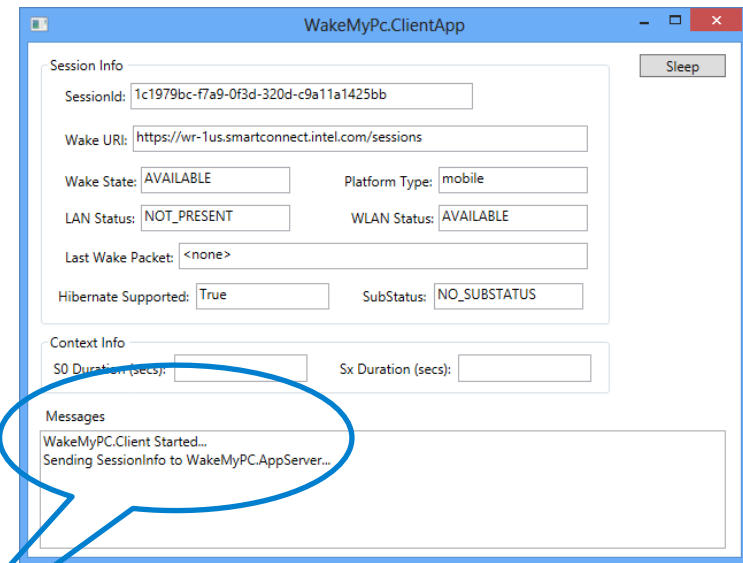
WakeMyPc.ClientApp

Sleep

Session Info

SessionId: 1c1979bc-f7a9-0f3d-320d-c9a11a1425bb

Wake URI: https://wr-1us.smartconnect.intel.com/sessions

Wake State: AVAILABLE

Platform Type: mobile

LAN Status: NOT_PRESENT

WLAN Status: AVAILABLE

Last Wake Packet: <none>

Hibernate Supported: True

SubStatus: NO_SUBSTATUS

Context Info

S0 Duration (secs):

Sx Duration (secs):

Messages

WakeMyPC.Client Started...
Sending SessionInfo to WakeMyPC.AppServer...